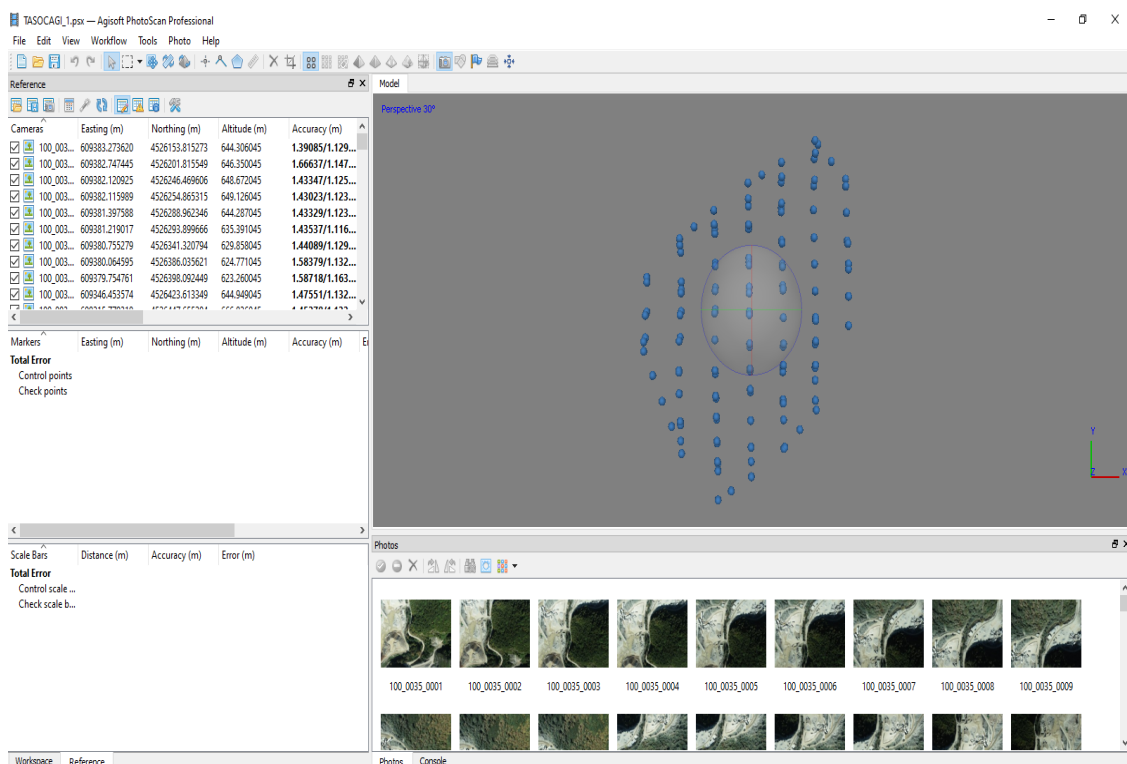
TASOCAGI_1.psx — Agisoft PhotoScan Professional

File Edit View Workflow Tools Photo Help

Reference

| Cameras | Easting (m) | Northing (m) | Altitude (m) | Accuracy (m) |
|---|---|---|---|---|
| 100_003... | 609383.273620 | 4526153.815273 | 644.306045 | 1.39085/1.129... |
| 100_003... | 609382.747445 | 4526201.815549 | 646.350045 | 1.66637/1.147... |
| 100_003... | 609382.120925 | 4526246.469606 | 648.672045 | 1.43347/1.125... |
| 100_003... | 609382.115989 | 4526254.865315 | 649.126045 | 1.43023/1.123... |
| 100_003... | 609381.397588 | 4526288.962346 | 644.287045 | 1.43329/1.123... |
| 100_003... | 609381.219017 | 4526293.899666 | 635.391045 | 1.43537/1.116... |
| 100_003... | 609380.755279 | 4526341.320794 | 629.858045 | 1.44089/1.129... |
| 100_003... | 609380.064595 | 4526386.035621 | 624.771045 | 1.58379/1.132... |
| 100_003... | 609379.754761 | 4526398.092449 | 623.260045 | 1.58718/1.163... |
| 100_003... | 609346.453574 | 4526423.613349 | 644.949045 | 1.47551/1.132... |

| Markers | Easting (m) | Northing (m) | Altitude (m) | Accuracy (m) | E |
|---|---|---|---|---|---|
| Total Error | | | | | |
| Control points | | | | | |
| Check points | | | | | |

| Scale Bars | Distance (m) | Accuracy (m) | Error (m) |
|---|---|---|---|
| Total Error | | | |
| Control scale ... | | | |
| Check scale b... | | | |

Workspace Reference

Model

Perspective 30°

Y
Z X

Photos

100_0035_0001 100_0035_0002 100_0035_0003 100_0035_0004 100_0035_0005 100_0035_0006 100_0035_0007 100_0035_0008 100_0035_0009

Photos Console